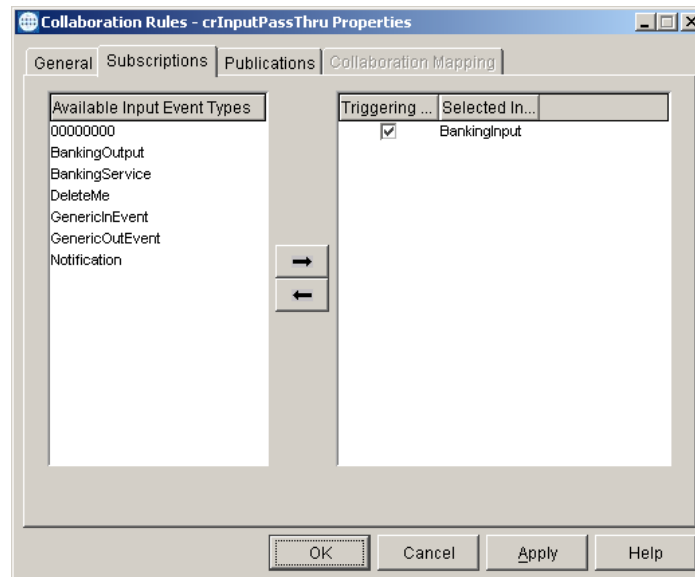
Collaboration Rules - crInputPassThru Properties

General | Subscriptions | Publications | Collaboration Mapping

| Available Input Event Types |
|---|
| 00000000 |
| BankingOutput |
| BankingService |
| DeleteMe |
| GenericInEvent |
| GenericOutEvent |
| Notification |

→
←

| Triggering ... | Selected In... |
|---|---|
| ☑ | BankingInput |

OK | Cancel | Apply | Help